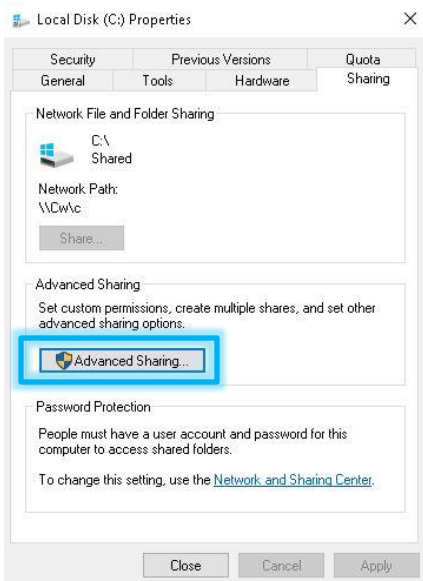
Local Disk (C:) Properties ×

Security | Previous Versions | Quota
General | Tools | Hardware | Sharing

Network File and Folder Sharing

C:\
Shared

Network Path:
\\Cw\c

Share...

Advanced Sharing

Set custom permissions, create multiple shares, and set other advanced sharing options.

Advanced Sharing...

Password Protection

People must have a user account and password for this computer to access shared folders.

To change this setting, use the Network and Sharing Center.

Close | Cancel | Apply